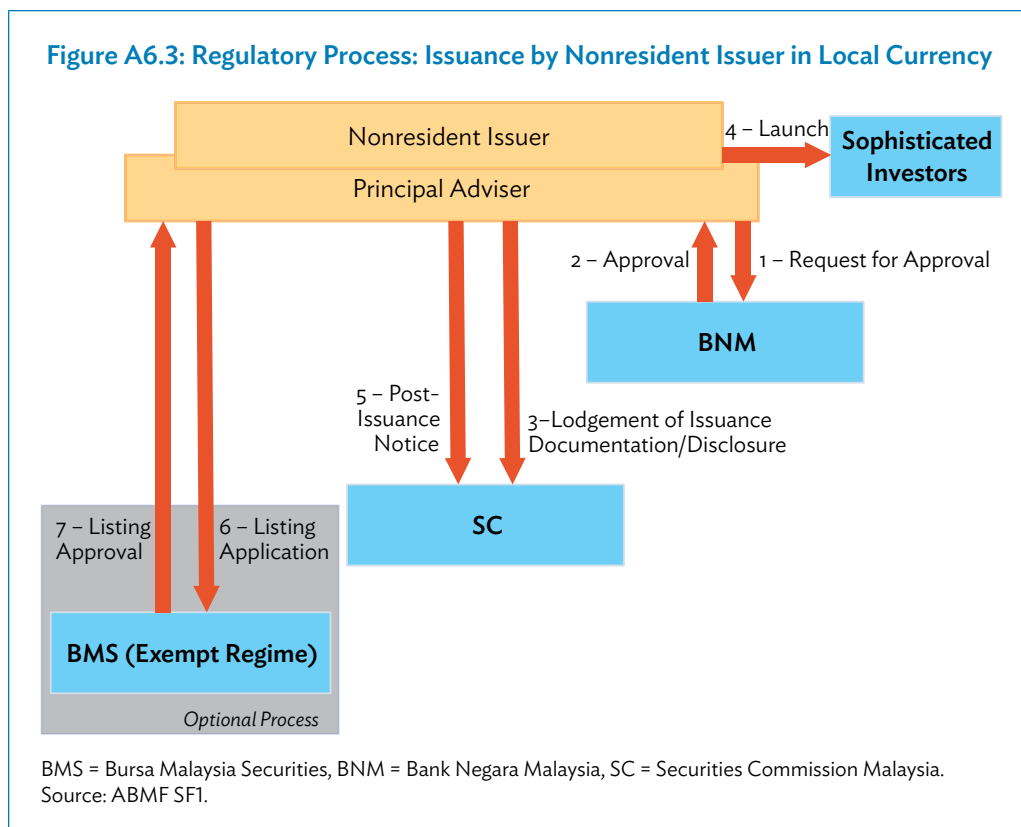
Figure A6.3: Regulatory Process: Issuance by Nonresident Issuer in Local Currency

Nonresident Issuer

Principal Adviser

4 – Launch

Sophisticated Investors

2 – Approval

1 – Request for Approval

BNM

5 – Post-Issuance Notice

3–Lodgement of Issuance Documentation/Disclosure

SC

7 – Listing Approval

6 – Listing Application

BMS (Exempt Regime)

Optional Process

BMS = Bursa Malaysia Securities, BNM = Bank Negara Malaysia, SC = Securities Commission Malaysia.
Source: ABMF SF1.